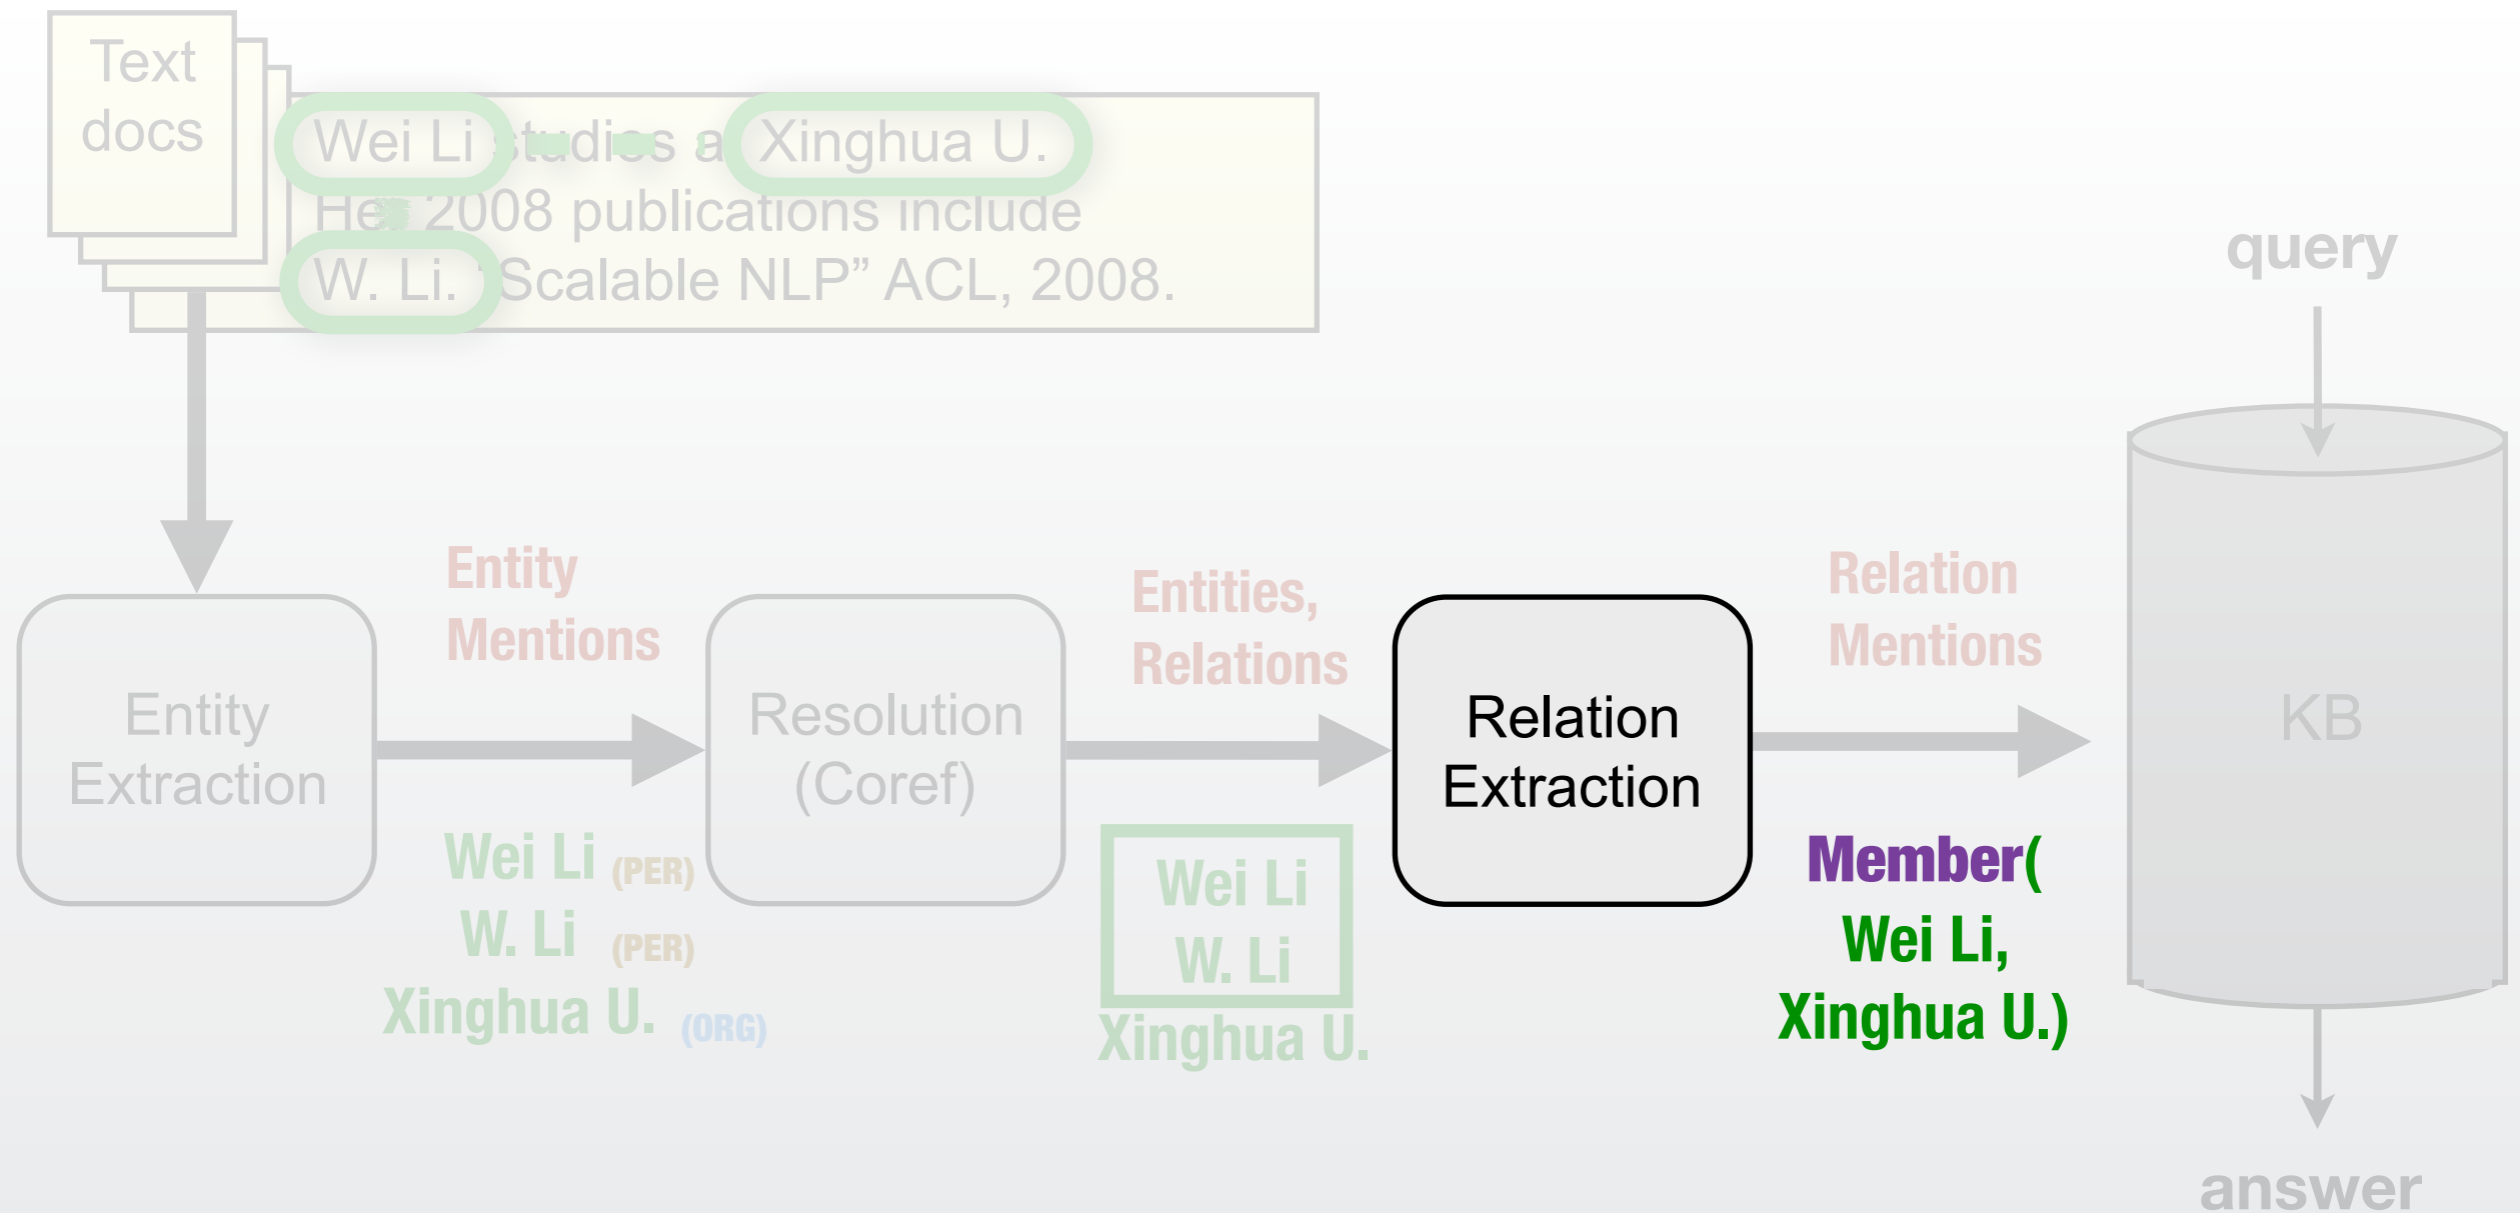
Text docs

Wei Li studies at Xinghua U. Her 2008 publications include W. Li. "Scalable NLP" ACL, 2008.

query

Entity Extraction

Entity Mentions

Wei Li (PER)
W. Li (PER)
Xinghua U. (ORG)

Resolution (Coref)

Entities, Relations

Wei Li
W. Li
Xinghua U.

Relation Extraction

Relation Mentions

Member(
Wei Li,
Xinghua U.)

KB

answer